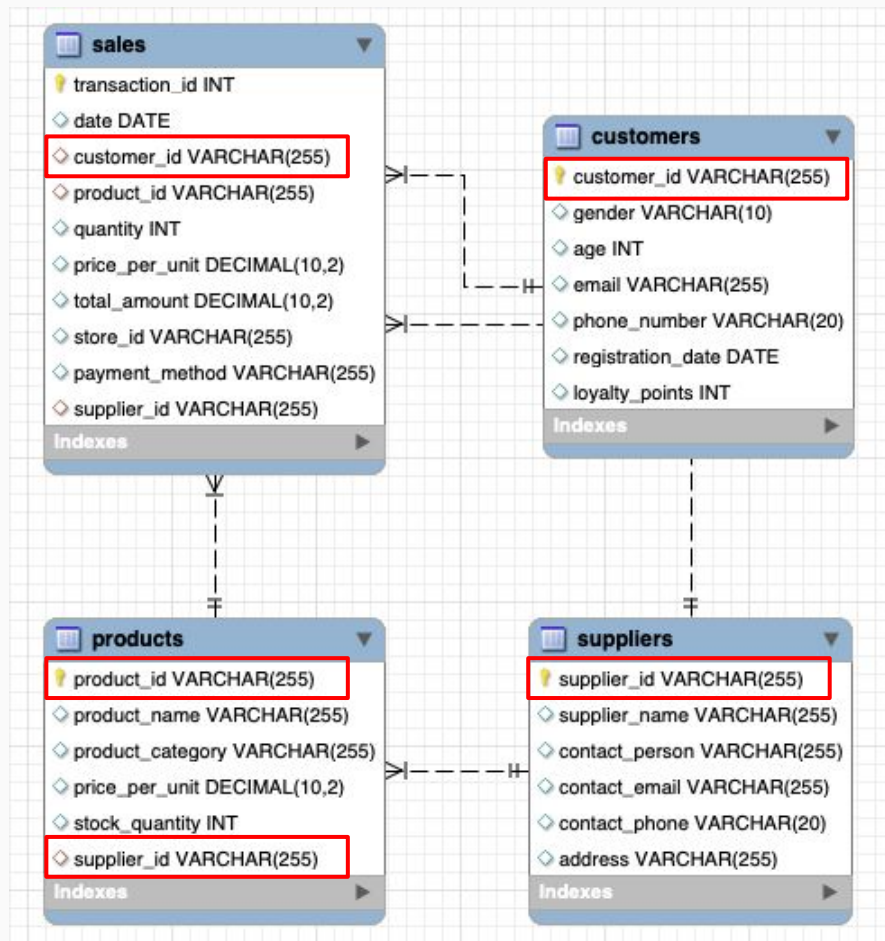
sales
transaction_id INT
date DATE
customer_id VARCHAR(255)
product_id VARCHAR(255)
quantity INT
price_per_unit DECIMAL(10,2)
total_amount DECIMAL(10,2)
store_id VARCHAR(255)
payment_method VARCHAR(255)
supplier_id VARCHAR(255)
Indexes

customers
customer_id VARCHAR(255)
gender VARCHAR(10)
age INT
email VARCHAR(255)
phone_number VARCHAR(20)
registration_date DATE
loyalty_points INT
Indexes

products
product_id VARCHAR(255)
product_name VARCHAR(255)
product_category VARCHAR(255)
price_per_unit DECIMAL(10,2)
stock_quantity INT
supplier_id VARCHAR(255)
Indexes

suppliers
supplier_id VARCHAR(255)
supplier_name VARCHAR(255)
contact_person VARCHAR(255)
contact_email VARCHAR(255)
contact_phone VARCHAR(20)
address VARCHAR(255)
Indexes